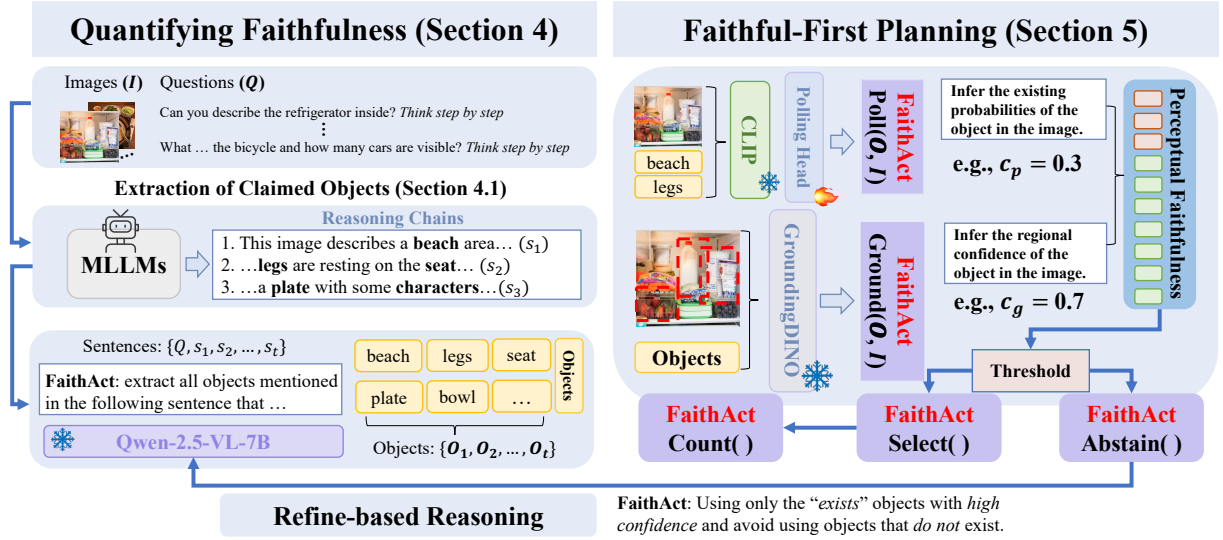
Quantifying Faithfulness (Section 4)

Images ($\boldsymbol{I}$) Questions ($\boldsymbol{Q}$)

Can you describe the refrigerator inside? *Think step by step*

⋮

What … the bicycle and how many cars are visible? *Think step by step*

Extraction of Claimed Objects (Section 4.1)

Reasoning Chains

MLLMs

1. This image describes a **beach** area… $(s_1)$
2. …**legs** are resting on the **seat**… $(s_2)$
3. …a **plate** with some **characters**…$(s_3)$

Sentences: $\{Q, s_1, s_2, \ldots, s_t\}$

**FaithAct**: extract all objects mentioned in the following sentence that …

Qwen-2.5-VL-7B

| beach | legs | seat |
|---|---|---|
| plate | bowl | … |

Objects

Objects: $\{\boldsymbol{O_1}, \boldsymbol{O_2}, \ldots, \boldsymbol{O_t}\}$

Faithful-First Planning (Section 5)

beach

legs

CLIP

Polling Head

FaithAct
Poll($\boldsymbol{O}, \boldsymbol{I}$)

Infer the existing probabilities of the object in the image.

e.g., $c_p = 0.3$

Objects

GroundingDINO

FaithAct
Ground($\boldsymbol{O}, \boldsymbol{I}$)

Infer the regional confidence of the object in the image.

e.g., $c_g = 0.7$

Perceptual Faithfulness

Threshold

FaithAct
Count( )

FaithAct
Select( )

FaithAct
Abstain( )

Refine-based Reasoning

**FaithAct**: Using only the "*exists*" objects with *high confidence* and avoid using objects that *do not* exist.